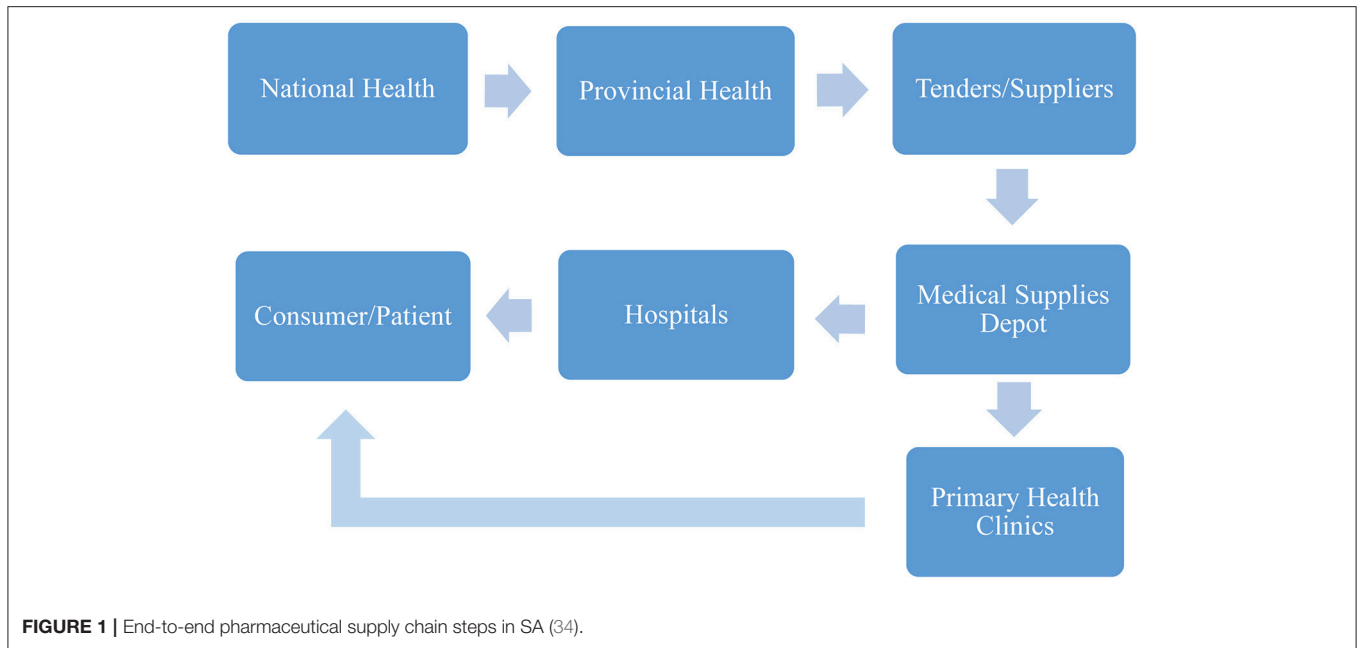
National Health

Provincial Health

Tenders/Suppliers

Consumer/Patient

Hospitals

Medical Supplies Depot

Primary Health Clinics

**FIGURE 1 |** End-to-end pharmaceutical supply chain steps in SA (34).